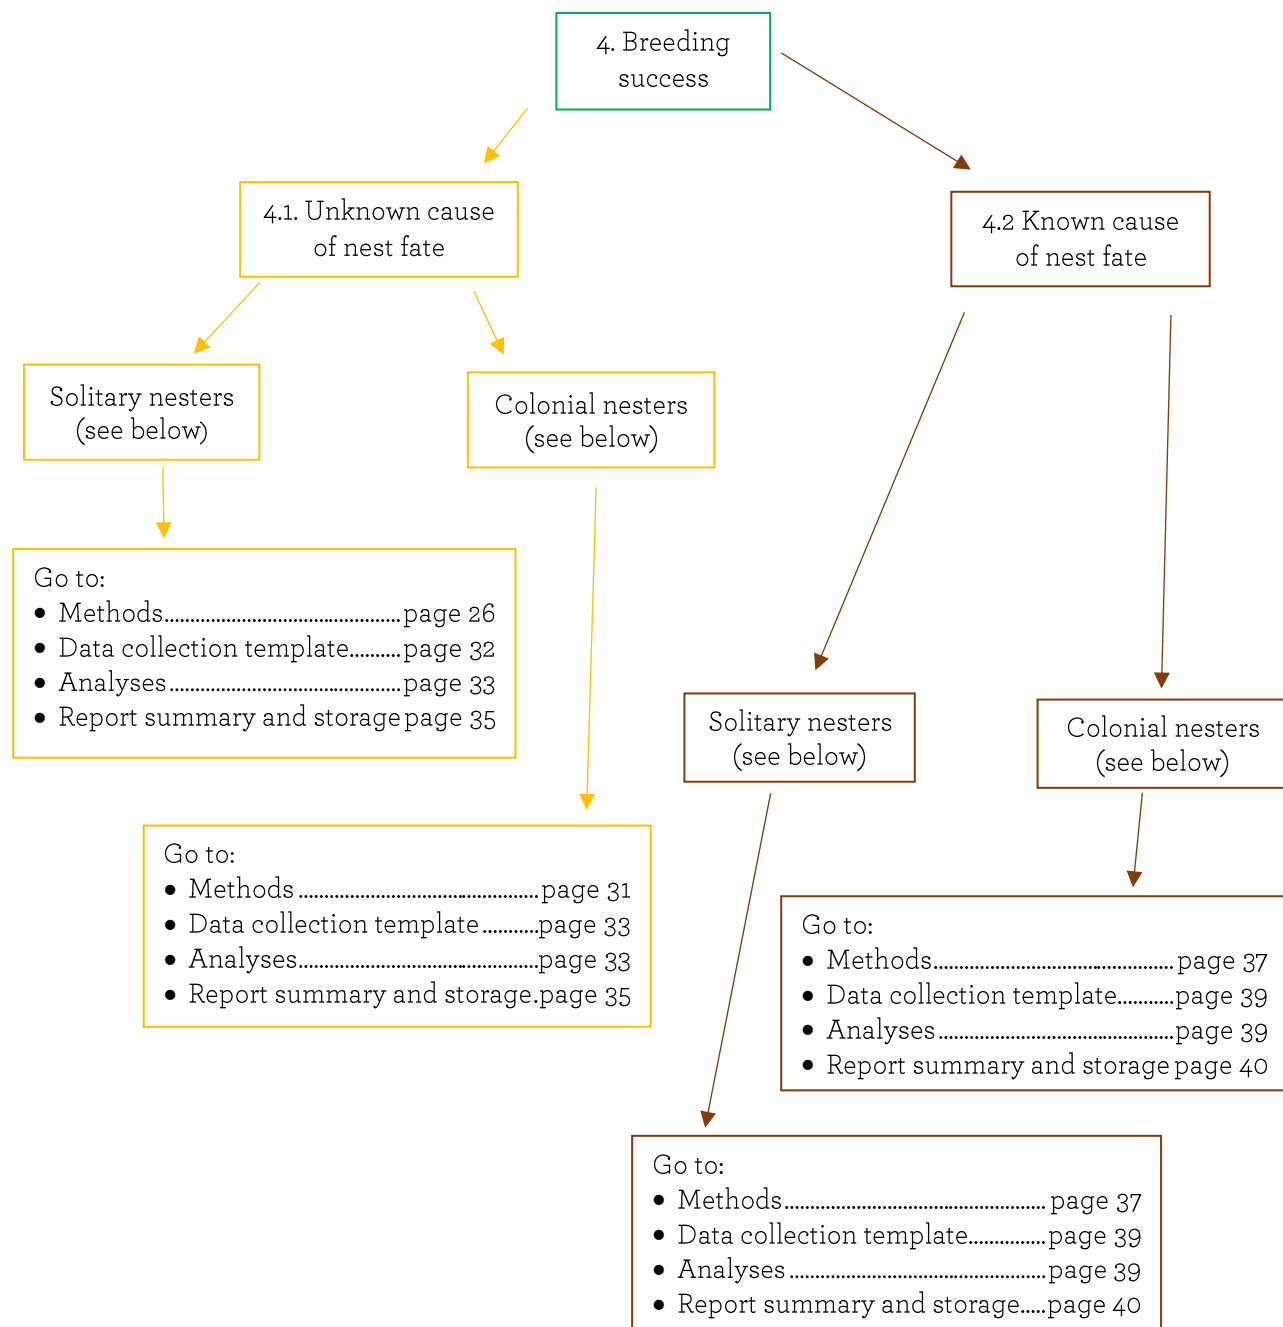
4. Breeding success

4.1. Unknown cause of nest fate

4.2 Known cause of nest fate

Solitary nesters (see below)

Colonial nesters (see below)

Go to:
- Methods.............................................page 26
- Data collection template..........page 32
- Analyses............................................page 33
- Report summary and storage page 35

Go to:
- Methods.............................................page 31
- Data collection template..........page 33
- Analyses.............................................page 33
- Report summary and storage.page 35

Solitary nesters (see below)

Colonial nesters (see below)

Go to:
- Methods.............................................page 37
- Data collection template..........page 39
- Analyses............................................page 39
- Report summary and storage page 40

Go to:
- Methods.................................................page 37
- Data collection template..............page 39
- Analyses................................................page 39
- Report summary and storage.....page 40